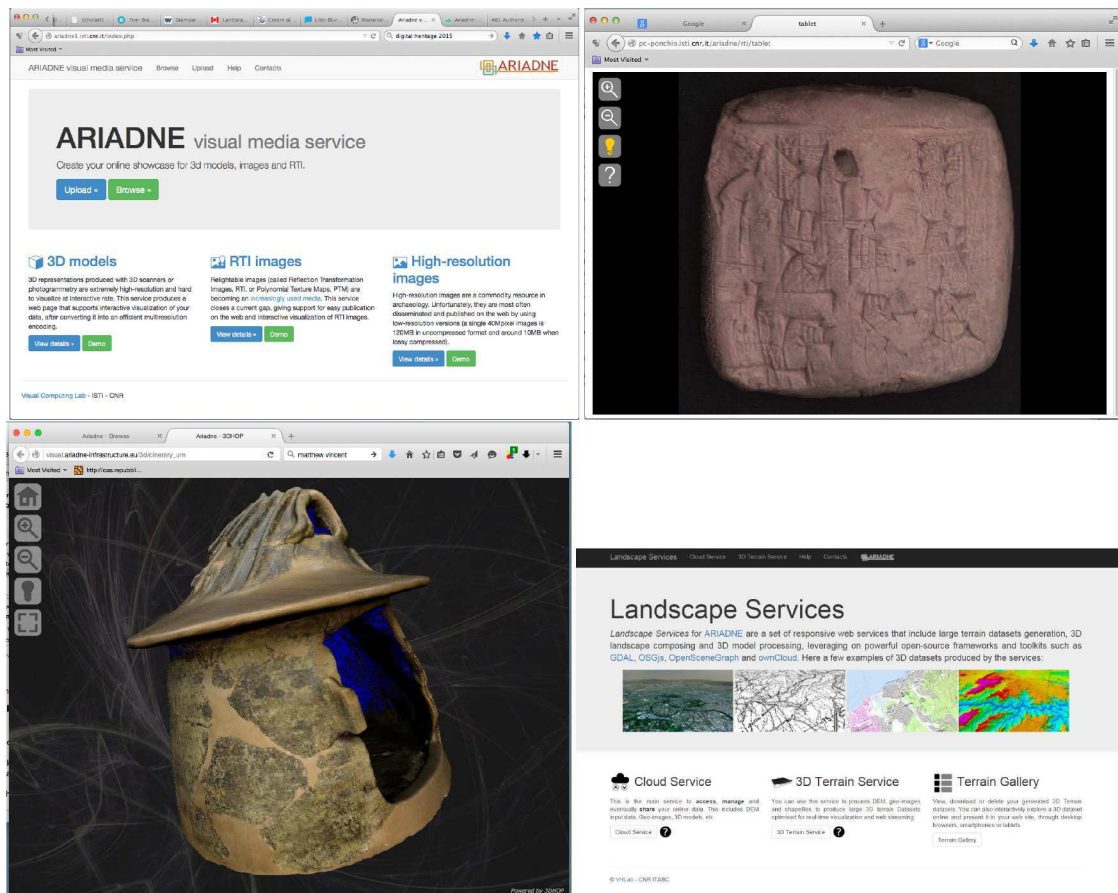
ariadne1.isti.cnr.it/index.php
digital heritage 2015
Most Visited

ARIADNE visual media service Browse Upload Help Contacts
ARIADNE

ARIADNE visual media service
Create your online showcase for 3d models, images and RTI.
Upload » Browse »

3D models
3D representations produced with 3D scanners or photogrammetry are extremely high-resolution and hard to visualize at interactive rate. This service produces a web page that supports interactive visualization of your data, after converting it into an efficient multiresolution encoding.
View details » Demo

RTI images
Relightable images (called Reflection Transformation Images, RTI, or Polynomial Texture Maps, PTM) are becoming an increasingly used media. This service closes a current gap, giving support for easy publication on the web and interactive visualization of RTI images.
View details » Demo

High-resolution images
High-resolution images are a commodity resource in archaeology. Unfortunately, they are most often disseminated and published on the web by using low-resolution versions (a single 40Mpixel images is 120MB in uncompressed format and around 10MB when lossy compressed).
View details » Demo

Visual Computing Lab - ISTI - CNR

Google tablet
pc-ponchio.isti.cnr.it/ariadne/rti/tablet
Google
Most Visited

Ariadne - Browse Ariadne - 3DHOP
visual.ariadne-infrastructure.eu/3d/cinerary_urn
matthew vincent
Most Visited http://cas.repubbli...
Powered by 3DHOP

Landscape Services Cloud Service 3D Terrain Service Help Contacts ARIADNE

Landscape Services
Landscape Services for ARIADNE are a set of responsive web services that include large terrain datasets generation, 3D landscape composing and 3D model processing, leveraging on powerful open-source frameworks and toolkits such as GDAL, OSGjs, OpenSceneGraph and ownCloud. Here a few examples of 3D datasets produced by the services:

Cloud Service
This is the main service to access, manage and eventually share your online data. This includes DEM input data, Geo-images, 3D models, etc.
Cloud Service

3D Terrain Service
You can use this service to process DEM, geo-images and shapefiles to produce large 3D Terrain Datasets optimized for real-time visualization and web streaming.
3D Terrain Service

Terrain Gallery
View, download or delete your generated 3D Terrain datasets. You can also interactively explore a 3D dataset online and present it in your web site, through desktop browsers, smartphones or tablets.
Terrain Gallery

© VHLab - CNR ITABC